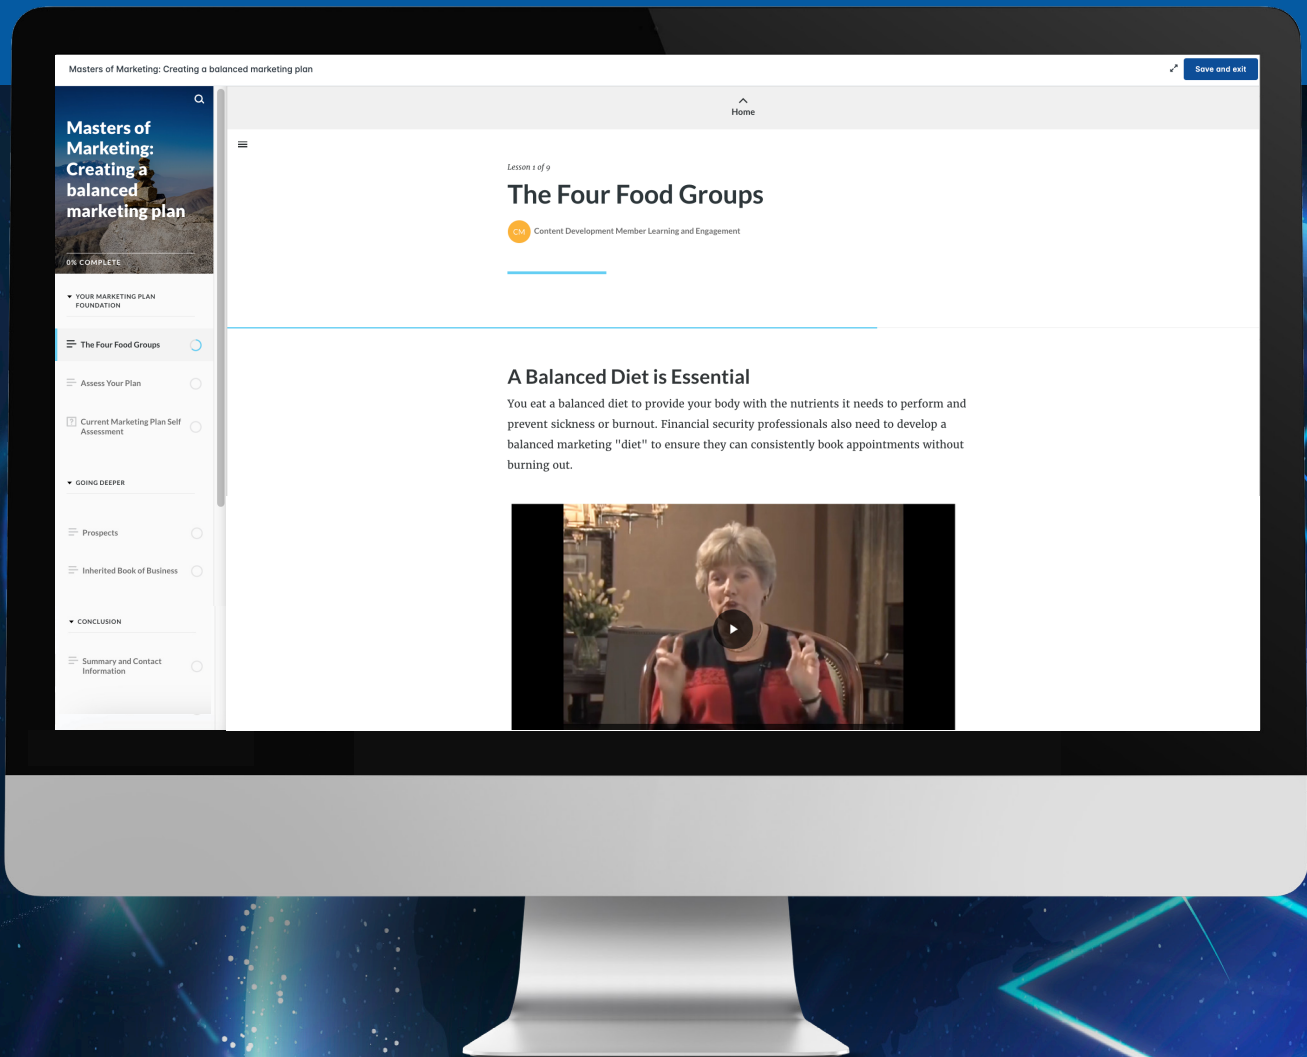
Masters of Marketing: Creating a balanced marketing plan

Save and exit

Masters of Marketing: Creating a balanced marketing plan

0% COMPLETE

YOUR MARKETING PLAN FOUNDATION

The Four Food Groups

Assess Your Plan

Current Marketing Plan Self Assessment

GOING DEEPER

Prospects

Inherited Book of Business

CONCLUSION

Summary and Contact Information

Home

Lesson 1 of 9

The Four Food Groups

CM Content Development Member Learning and Engagement

A Balanced Diet is Essential

You eat a balanced diet to provide your body with the nutrients it needs to perform and prevent sickness or burnout. Financial security professionals also need to develop a balanced marketing "diet" to ensure they can consistently book appointments without burning out.